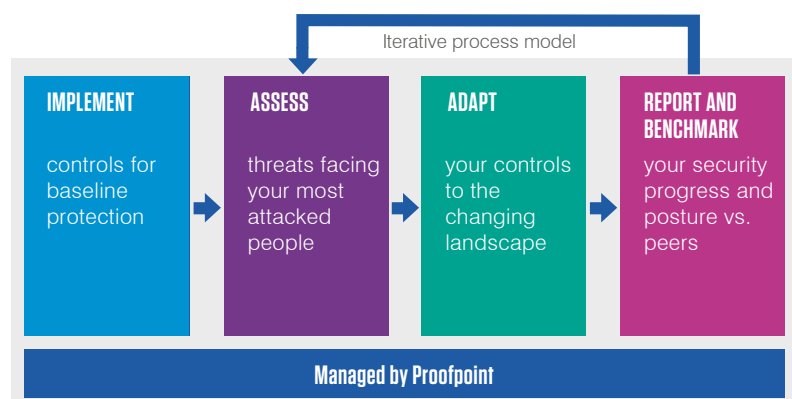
Iterative process model

IMPLEMENT

controls for baseline protection

ASSESS

threats facing your most attacked people

ADAPT

your controls to the changing landscape

REPORT AND BENCHMARK

your security progress and posture vs. peers

Managed by Proofpoint